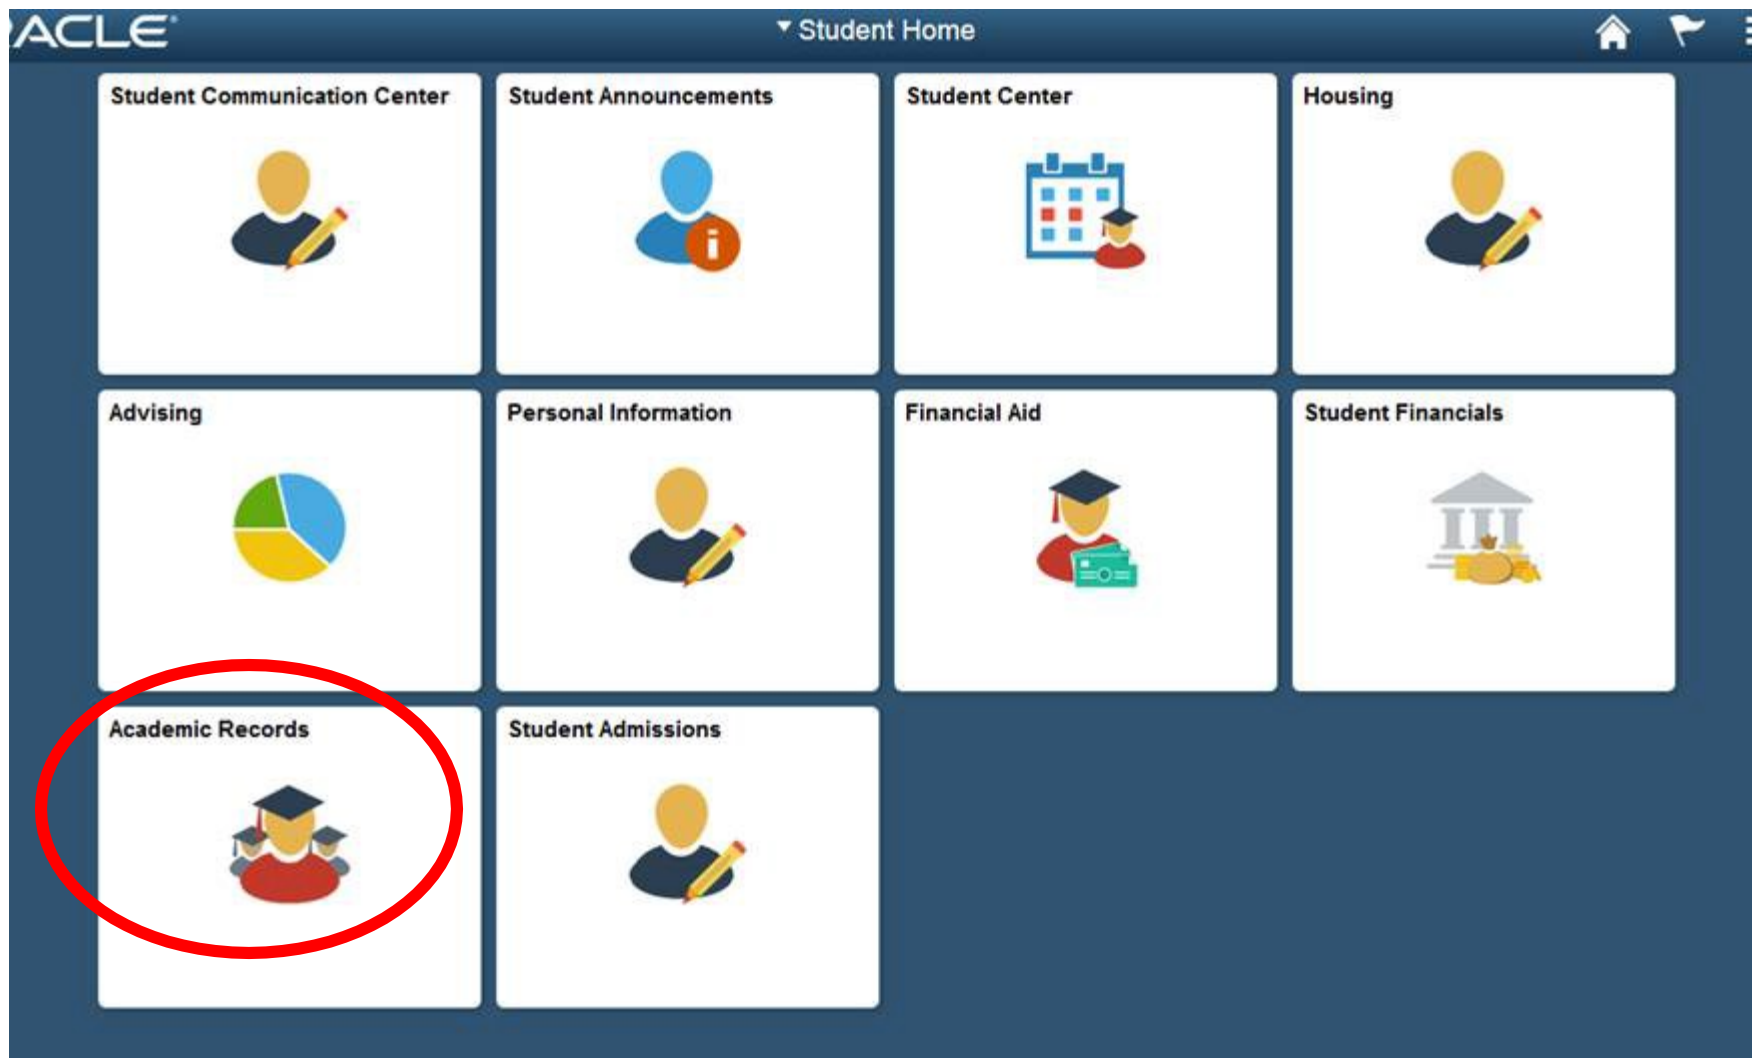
ACLE

Student Home

Student Communication Center

Student Announcements

Student Center

Housing

Advising

Personal Information

Financial Aid

Student Financials

Academic Records

Student Admissions